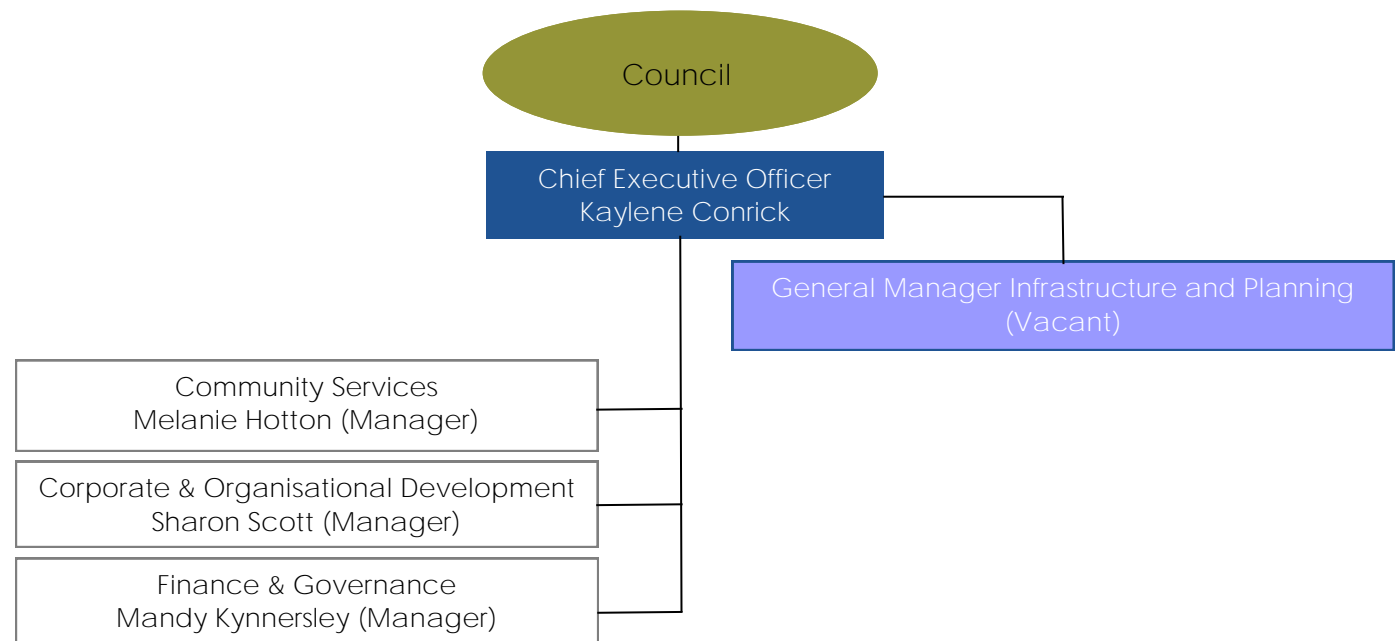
Council

Chief Executive Officer
Kaylene Conrick

General Manager Infrastructure and Planning
(Vacant)

Community Services
Melanie Hotton (Manager)

Corporate & Organisational Development
Sharon Scott (Manager)

Finance & Governance
Mandy Kynnersley (Manager)